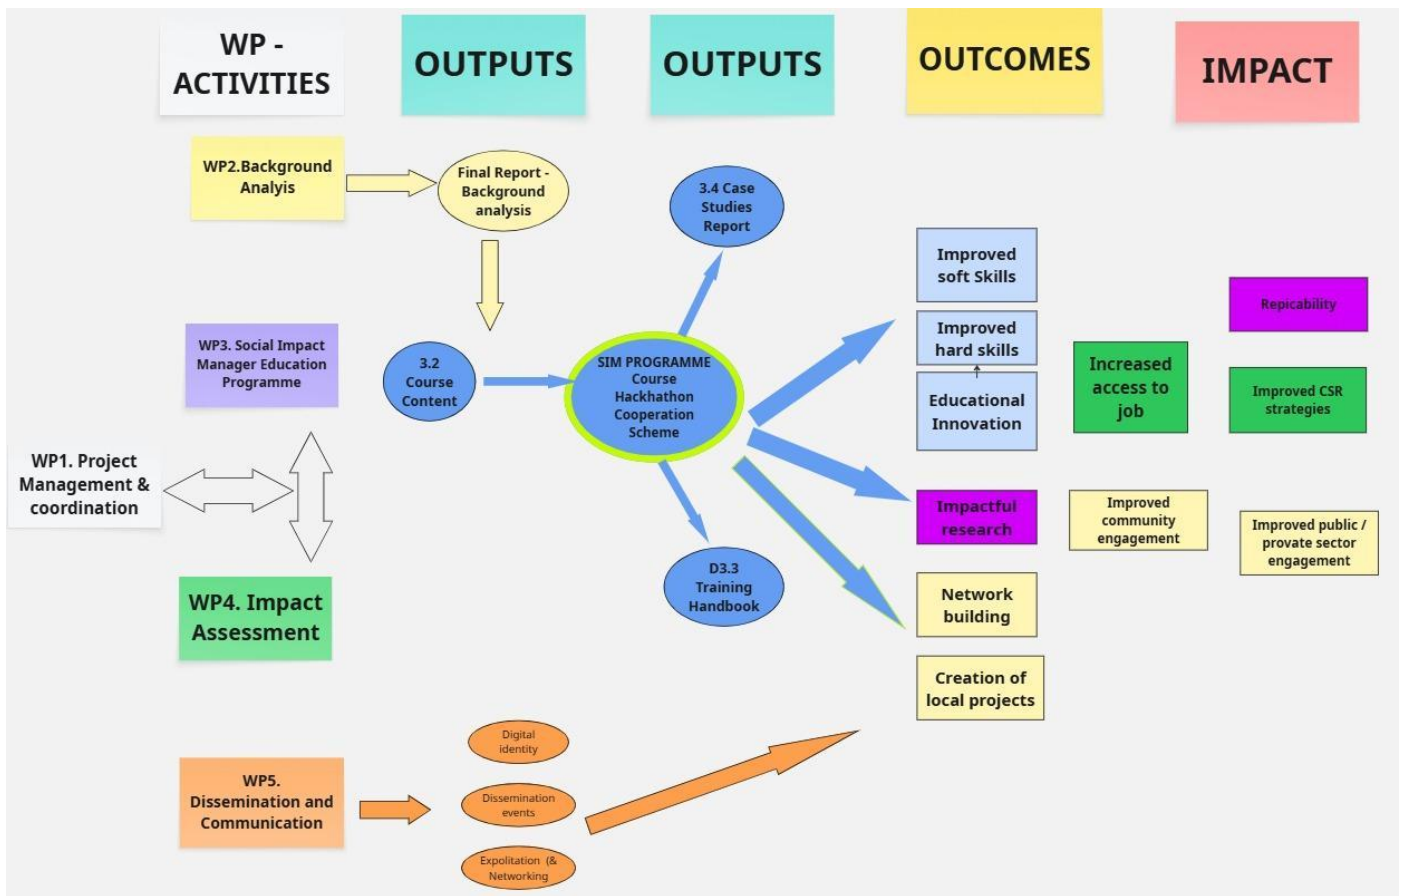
WP - ACTIVITIES

OUTPUTS

OUTPUTS

OUTCOMES

IMPACT

WP2.Background Analyis

Final Report - Background analysis

3.4 Case Studies Report

Improved soft Skills

Repicability

Improved hard skills

WP3. Social Impact Manager Education Programme

3.2 Course Content

SIM PROGRAMME Course Hackhathon Cooperation Scheme

Increased access to job

Educational Innovation

Improved CSR strategies

WP1. Project Management & coordination

Impactful research

Improved community engagement

Improved public / provate sector engagement

D3.3 Training Handbook

WP4. Impact Assessment

Network building

Creation of local projects

Digital identity

WP5. Dissemination and Communication

Dissemination events

Expolitation (& Networking